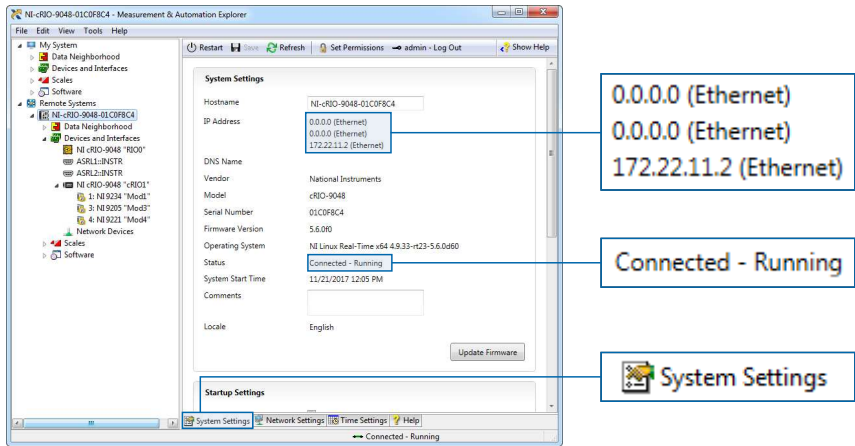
NI-cRIO-9048-01C0F8C4 - Measurement & Automation Explorer

File Edit View Tools Help

My System
Data Neighborhood
Devices and Interfaces
Scales
Software
Remote Systems
NI-cRIO-9048-01C0F8C4
Data Neighborhood
Devices and Interfaces
NI cRIO-9048 "RIO0"
ASRL1::INSTR
ASRL2::INSTR
NI cRIO-9048 "cRIO1"
1: NI 9234 "Mod1"
3: NI 9205 "Mod3"
4: NI 9221 "Mod4"
Network Devices
Scales
Software

Restart Save Refresh Set Permissions admin - Log Out Show Help

System Settings

| | |
|---|---|
| Hostname | NI-cRIO-9048-01C0F8C4 |
| IP Address | 0.0.0.0 (Ethernet) 0.0.0.0 (Ethernet) 172.22.11.2 (Ethernet) |
| DNS Name | |
| Vendor | National Instruments |
| Model | cRIO-9048 |
| Serial Number | 01C0F8C4 |
| Firmware Version | 5.6.0f0 |
| Operating System | NI Linux Real-Time x64 4.9.33-rt23-5.6.0d60 |
| Status | Connected - Running |
| System Start Time | 11/21/2017 12:05 PM |
| Comments | |
| Locale | English |

Update Firmware

Startup Settings

System Settings Network Settings Time Settings Help

Connected - Running

0.0.0.0 (Ethernet)
0.0.0.0 (Ethernet)
172.22.11.2 (Ethernet)

Connected - Running

System Settings